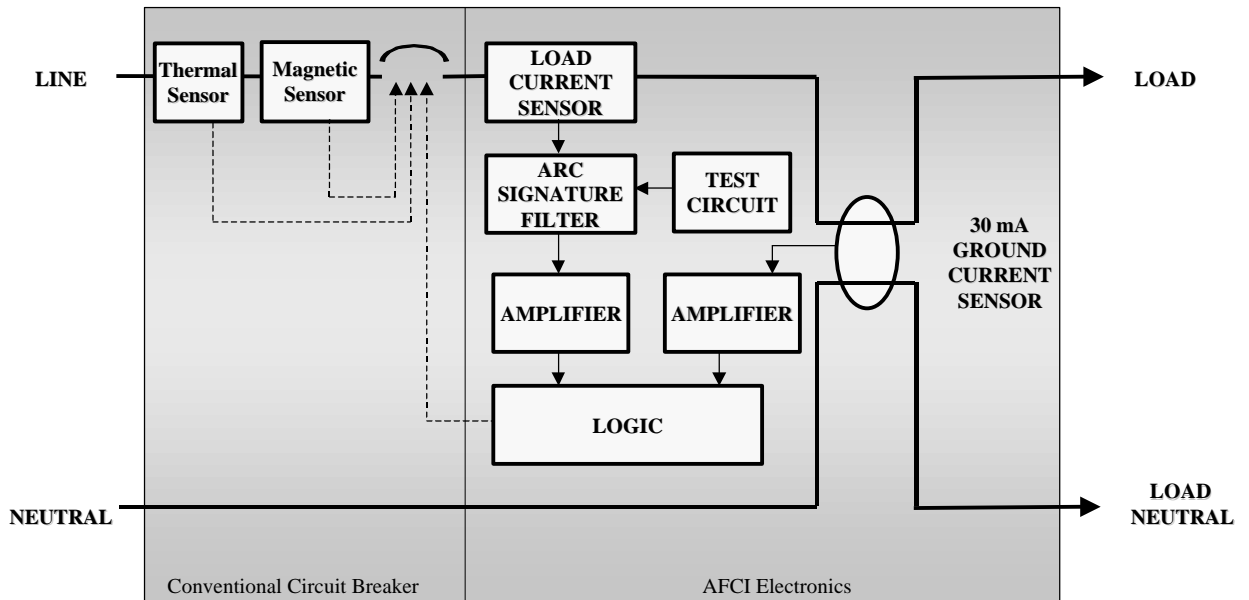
LINE

Thermal Sensor

Magnetic Sensor

LOAD CURRENT SENSOR

LOAD

ARC SIGNATURE FILTER

TEST CIRCUIT

30 mA GROUND CURRENT SENSOR

AMPLIFIER

AMPLIFIER

LOGIC

NEUTRAL

LOAD NEUTRAL

Conventional Circuit Breaker

AFCI Electronics